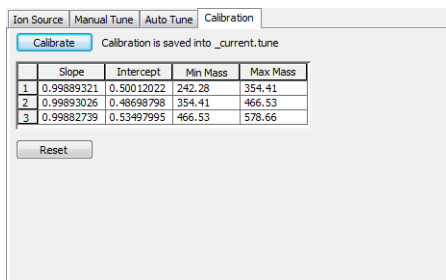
Ion Source | Manual Tune | Auto Tune | Calibration

Calibrate Calibration is saved into _current.tune

| | Slope | Intercept | Min Mass | Max Mass |
|---|---|---|---|---|
| 1 | 0.99889321 | 0.50012022 | 242.28 | 354.41 |
| 2 | 0.99893026 | 0.48698798 | 354.41 | 466.53 |
| 3 | 0.99882739 | 0.53497995 | 466.53 | 578.66 |

Reset